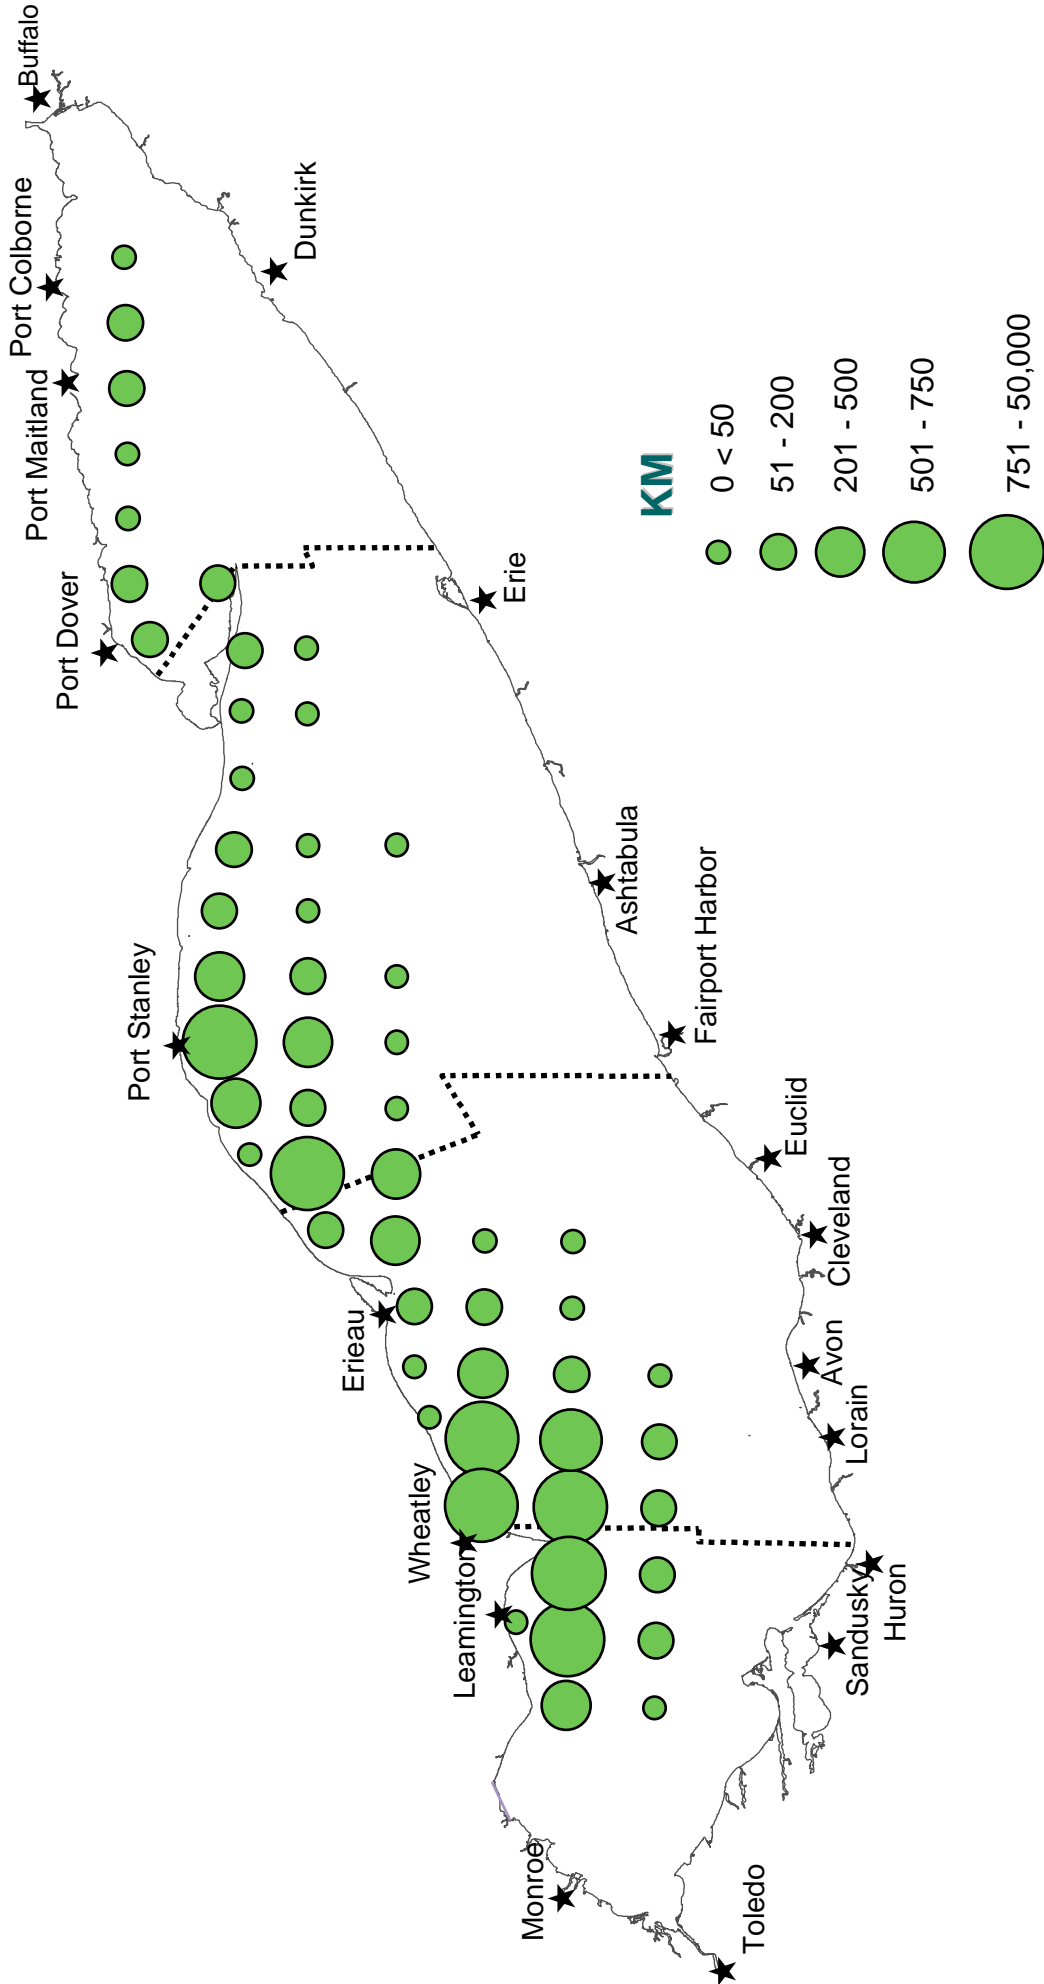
Buffalo
Port Colborne
Dunkirk
Port Maitland
Port Dover
Erie
Ashtabula
Fairport Harbor
Port Stanley
Euclid
Cleveland
Erieau
Avon
Lorain
Wheatley
Leamington
Huron
Sandusky
Monroe
Toledo

KM
0 < 50
51 - 200
201 - 500
501 - 750
751 - 50,000